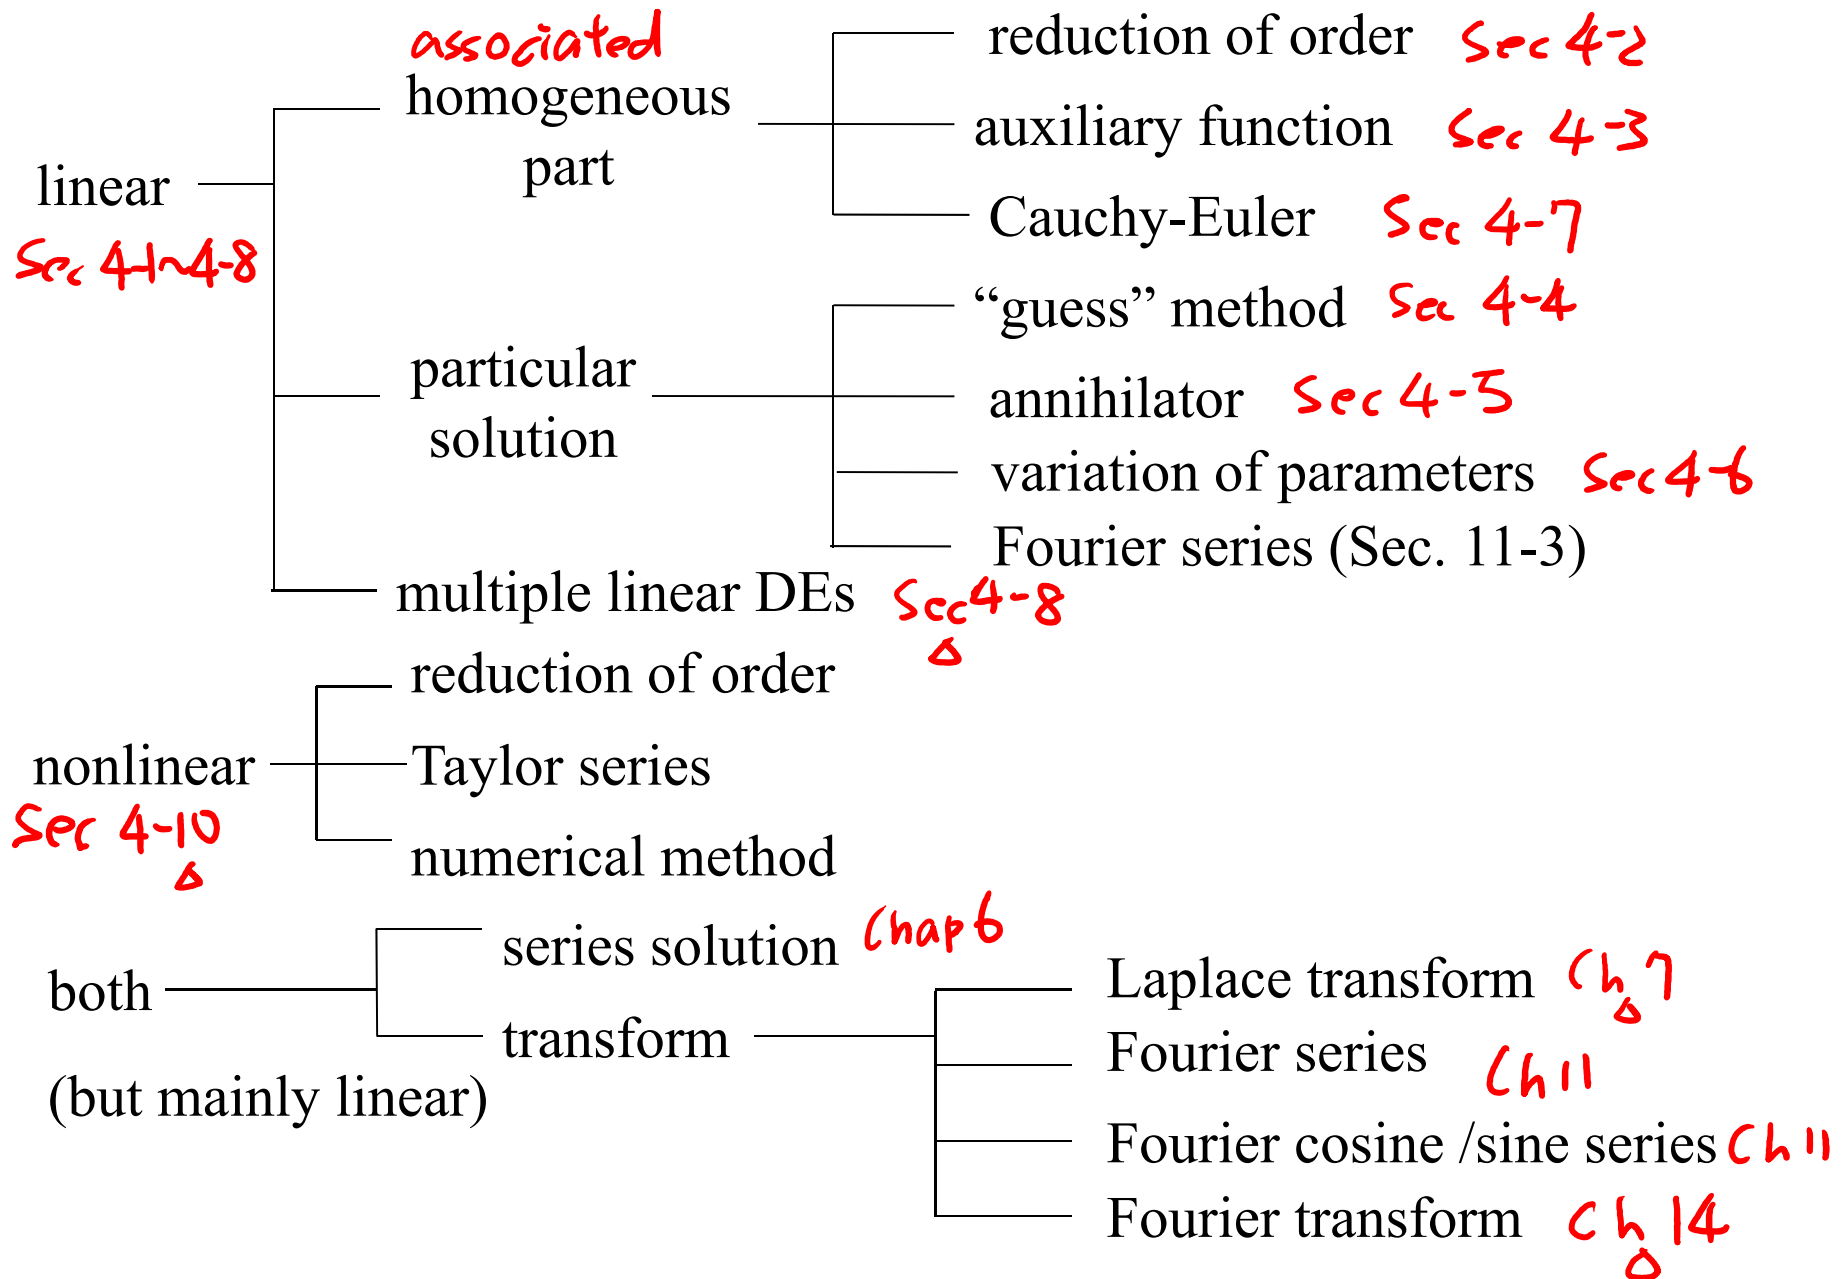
linear
Sec 4-1~4-8

associated
homogeneous part

reduction of order Sec 4-2
auxiliary function Sec 4-3
Cauchy-Euler Sec 4-7

particular solution

"guess" method Sec 4-4
annihilator Sec 4-5
variation of parameters Sec 4-6
Fourier series (Sec. 11-3)

multiple linear DEs Sec 4-8

nonlinear
Sec 4-10

reduction of order
Taylor series
numerical method

both
(but mainly linear)

series solution Chap 6
transform

Laplace transform Ch 7
Fourier series Ch 11
Fourier cosine /sine series Ch 11
Fourier transform Ch 14